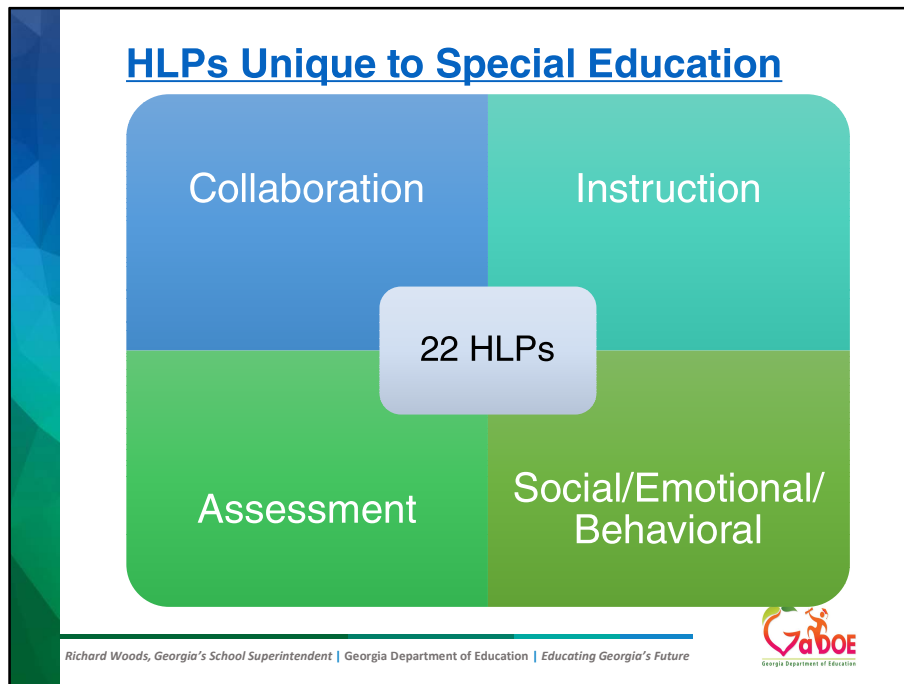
HLPs Unique to Special Education

Collaboration

Instruction

22 HLPs

Assessment

Social/Emotional/ Behavioral

Richard Woods, Georgia's School Superintendent | Georgia Department of Education | Educating Georgia's Future

GaDOE
Georgia Department of Education